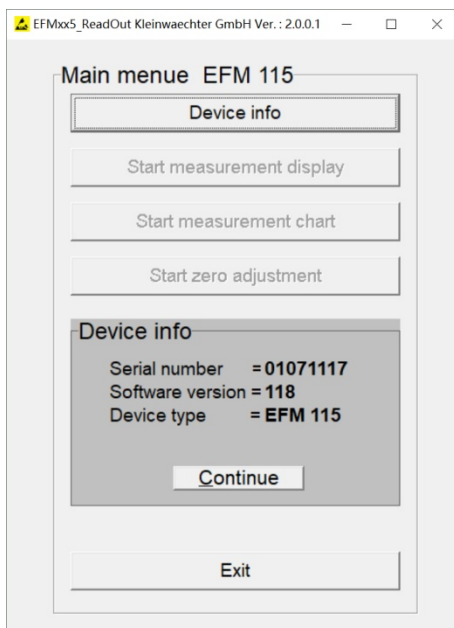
EFMxx5_ReadOut Kleinwaechter GmbH Ver.: 2.0.0.1

Main menue EFM 115

Device info

Start measurement display

Start measurement chart

Start zero adjustment

Device info

Serial number = 01071117
Software version = 118
Device type = EFM 115

Continue

Exit